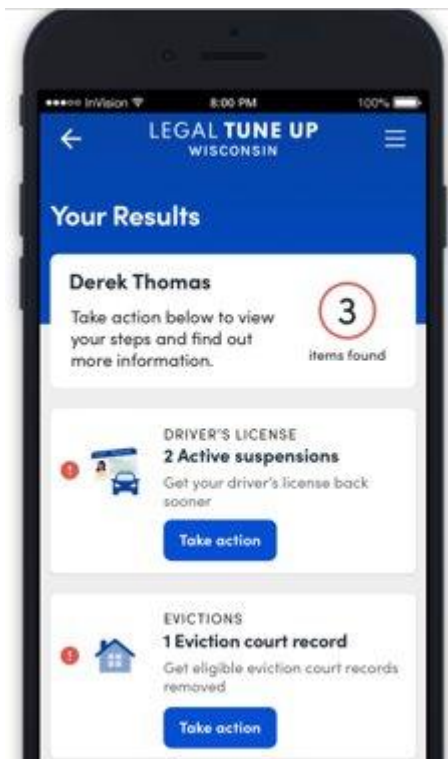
●●●○○ InVision
8:00 PM
100%

LEGAL TUNE UP
WISCONSIN

Your Results

Derek Thomas

Take action below to view your steps and find out more information.

3
items found

DRIVER'S LICENSE
2 Active suspensions
Get your driver's license back sooner
Take action

EVICTIONS
1 Eviction court record
Get eligible eviction court records removed
Take action